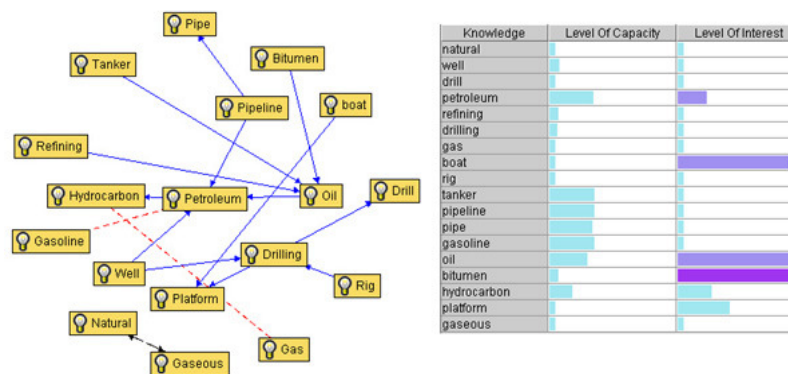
Pipe
Tanker
Bitumen
Pipeline
boat
Refining
Hydrocarbon
Petroleum
Oil
Drill
Gasoline
Well
Drilling
Rig
Platform
Natural
Gas
Gaseous

| Knowledge | Level Of Capacity | Level Of Interest |
|---|---|---|
| natural | | |
| well | | |
| drill | | |
| petroleum | | |
| refining | | |
| drilling | | |
| gas | | |
| boat | | |
| rig | | |
| tanker | | |
| pipeline | | |
| pipe | | |
| gasoline | | |
| oil | | |
| bitumen | | |
| hydrocarbon | | |
| platform | | |
| gaseous | | |